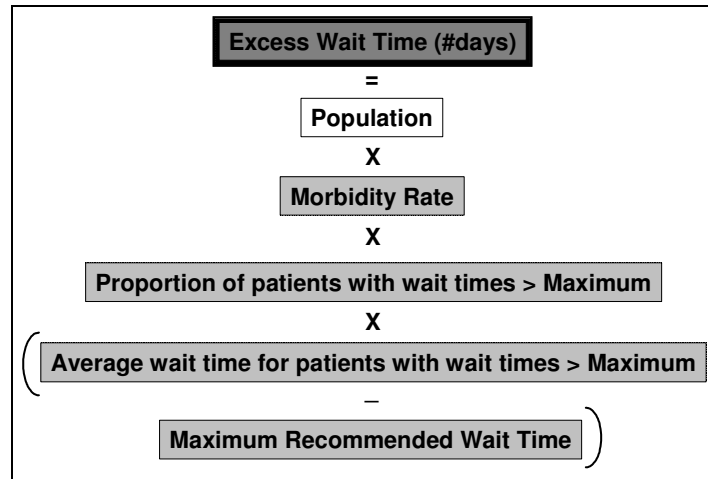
Excess Wait Time (#days)

=

Population

X

Morbidity Rate

X

Proportion of patients with wait times > Maximum

X

( Average wait time for patients with wait times > Maximum

–

Maximum Recommended Wait Time )